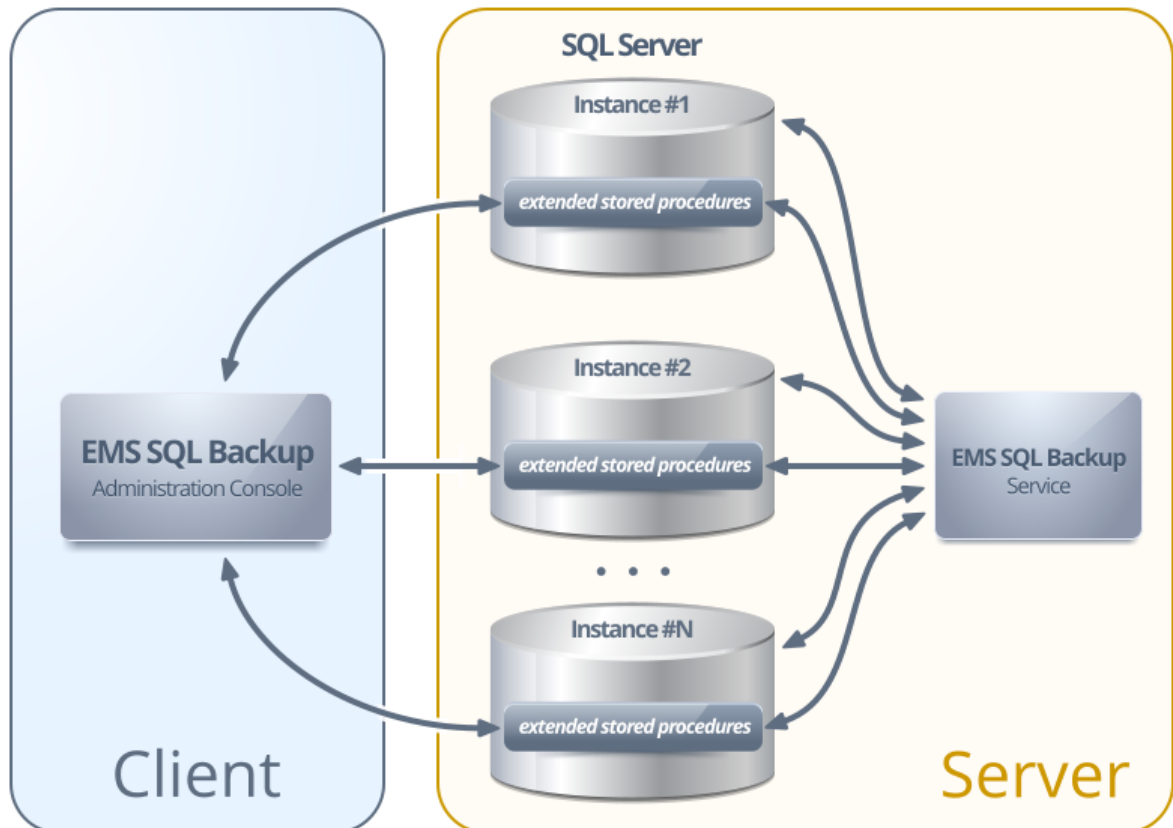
SQL Server

Instance #1

extended stored procedures

Instance #2

extended stored procedures

EMS SQL Backup
Administration Console

EMS SQL Backup
Service

. . .

Instance #N

extended stored procedures

Client

Server